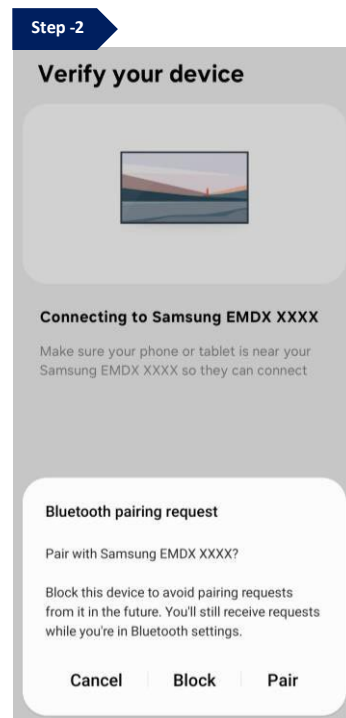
Step -2

Verify your device

Connecting to Samsung EMDX XXXX

Make sure your phone or tablet is near your Samsung EMDX XXXX so they can connect

Bluetooth pairing request

Pair with Samsung EMDX XXXX?

Block this device to avoid pairing requests from it in the future. You'll still receive requests while you're in Bluetooth settings.

Cancel Block Pair